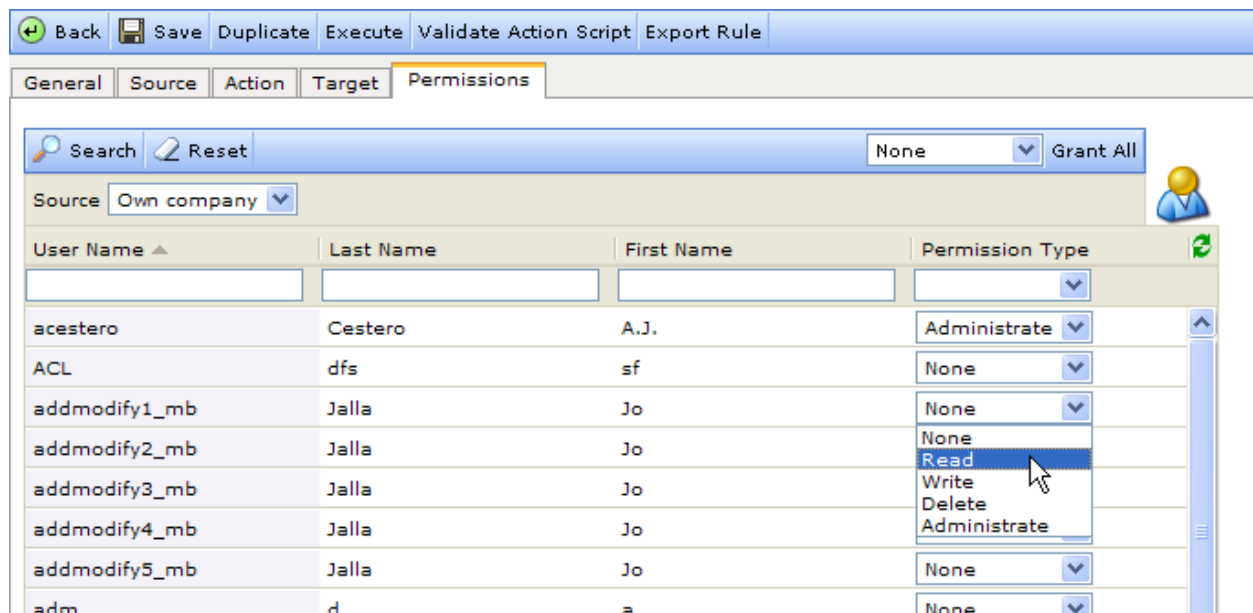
Back Save Duplicate Execute Validate Action Script Export Rule

General Source Action Target Permissions

Search Reset None Grant All

Source Own company

| User Name | Last Name | First Name | Permission Type |
|---|---|---|---|
| acestero | Cestero | A.J. | Administrate |
| ACL | dfs | sf | None |
| addmodify1_mb | Jalla | Jo | None |
| addmodify2_mb | Jalla | Jo | |
| addmodify3_mb | Jalla | Jo | |
| addmodify4_mb | Jalla | Jo | |
| addmodify5_mb | Jalla | Jo | None |
| adm | d | a | None |

None
Read
Write
Delete
Administrate